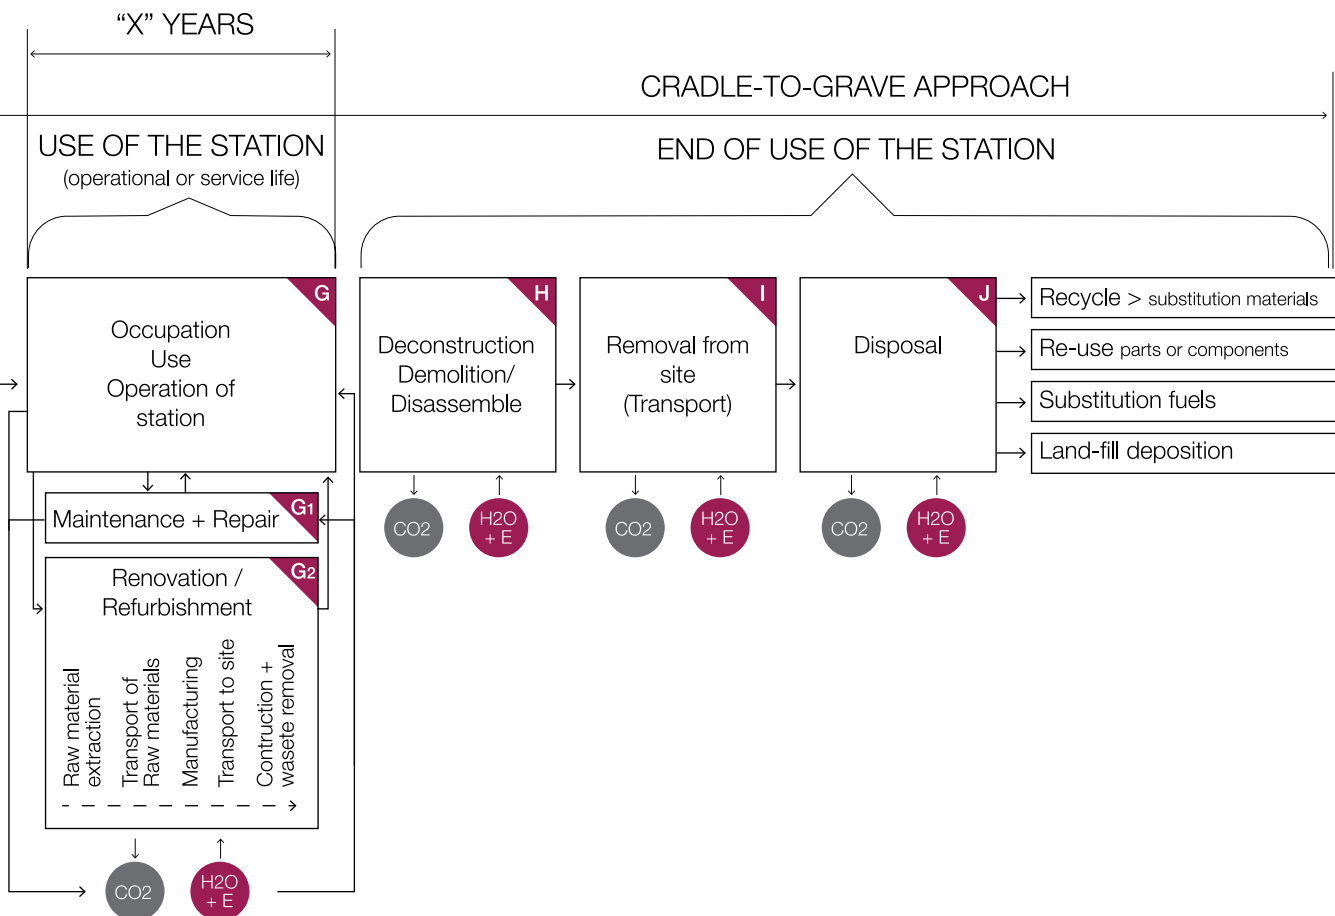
"X" YEARS

CRADLE-TO-GRAVE APPROACH

USE OF THE STATION
(operational or service life)

END OF USE OF THE STATION

G
Occupation
Use
Operation of
station

H
Deconstruction
Demolition/
Disassemble

I
Removal from
site
(Transport)

J
Disposal

Recycle > substitution materials

Re-use parts or components

Substitution fuels

Land-fill deposition

$CO_2$

$H_2O$ + E

$CO_2$

$H_2O$ + E

$CO_2$

$H_2O$ + E

G1
Maintenance + Repair

G2
Renovation /
Refurbishment

Raw material extraction

Transport of Raw materials

Manufacturing

Transport to site

Contruction + wasete removal

$CO_2$

$H_2O$ + E